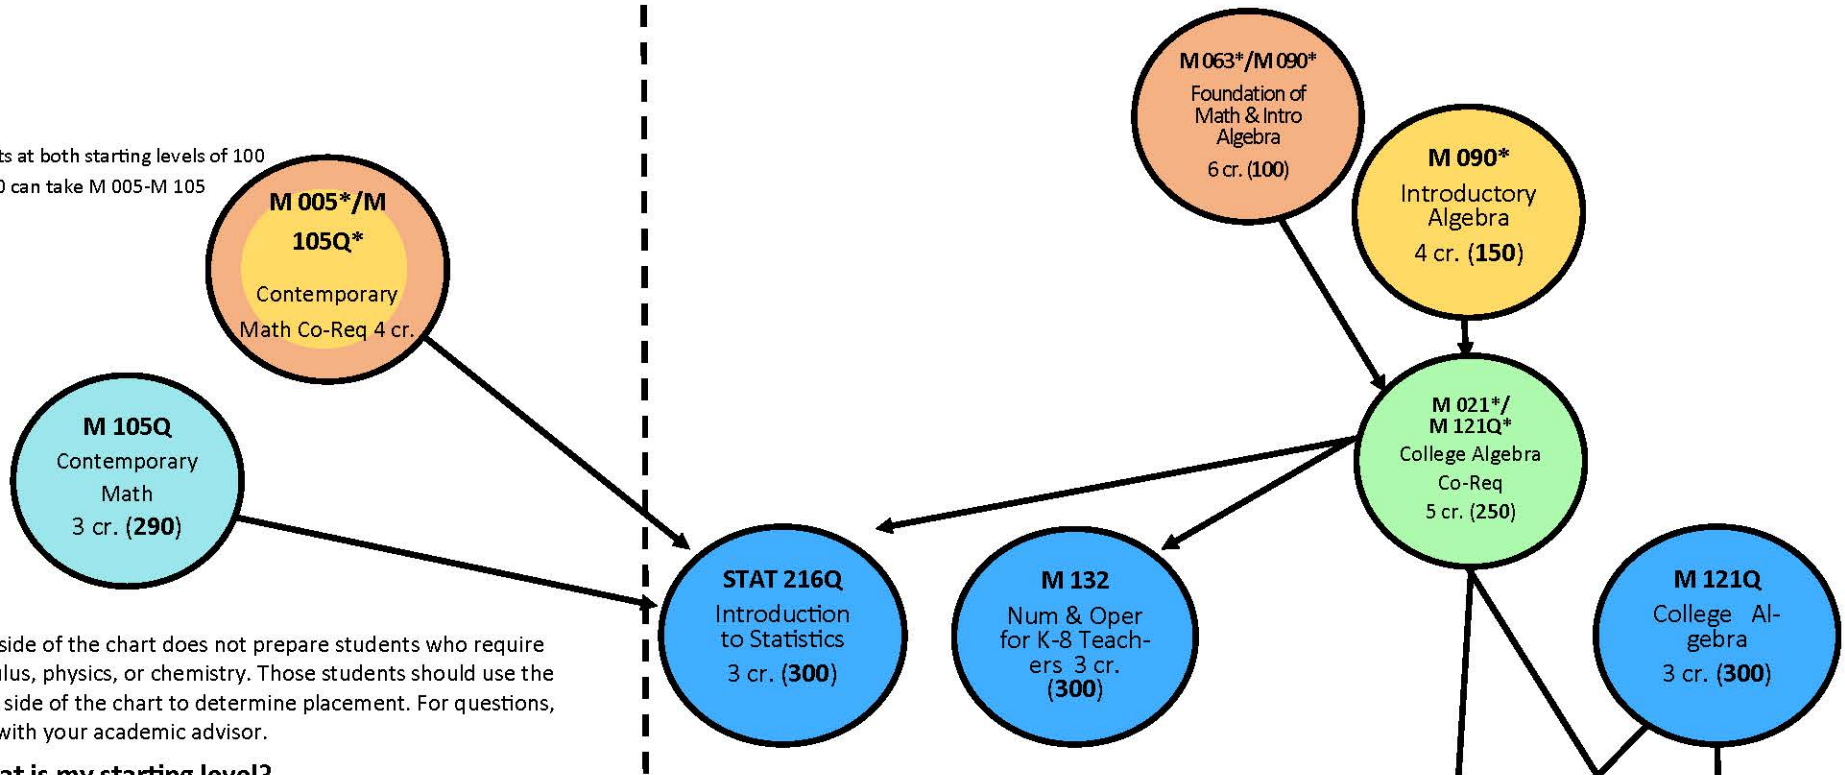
ts at both starting levels of 100
0 can take M 005-M 105

M 005*/M 105Q*
Contemporary Math Co-Req 4 cr.

M 105Q
Contemporary Math
3 cr. (**290**)

side of the chart does not prepare students who require
lus, physics, or chemistry. Those students should use the
side of the chart to determine placement. For questions,
with your academic advisor.

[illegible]at is my starting level?

M 063*/M 090*
Foundation of Math & Intro Algebra
6 cr. (100)

M 090*
Introductory Algebra
4 cr. (**150**)

M 021*/
M 121Q*
College Algebra Co-Req
5 cr. (250)

STAT 216Q
Introduction to Statistics
3 cr. (**300**)

M 132
Num & Oper for K-8 Teachers 3 cr. (300)

M 121Q
College Algebra
3 cr. (**300**)